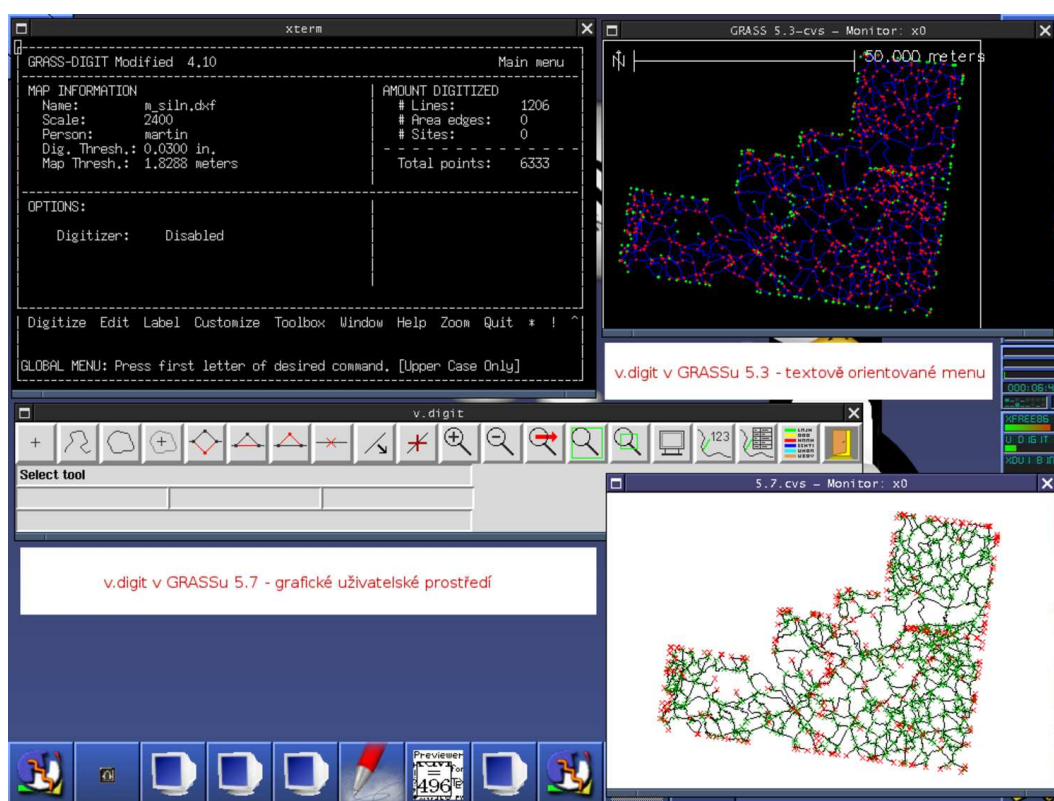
xterm

GRASS-DIGIT Modified 4.10 Main menu

MAP INFORMATION
Name: m_siln.dxf
Scale: 2400
Person: martin
Dig. Thresh.: 0.0300 in.
Map Thresh.: 1.8288 meters

AMOUNT DIGITIZED
# Lines: 1206
# Area edges: 0
# Sites: 0
Total points: 6333

OPTIONS:

Digitizer: Disabled

Digitize Edit Label Customize Toolbox Window Help Zoom Quit * ! ^

GLOBAL MENU: Press first letter of desired command. [Upper Case Only]

GRASS 5.3-cvs - Monitor: x0

N

50.000 meters

v.digit v GRASSu 5.3 - textově orientované menu

v.digit

123

Select tool

5.7.cvs - Monitor: x0

v.digit v GRASSu 5.7 - grafické uživatelské prostředí

000:06:4

XFREE86

U D IG IT

XDU I B IG

Previewer

496